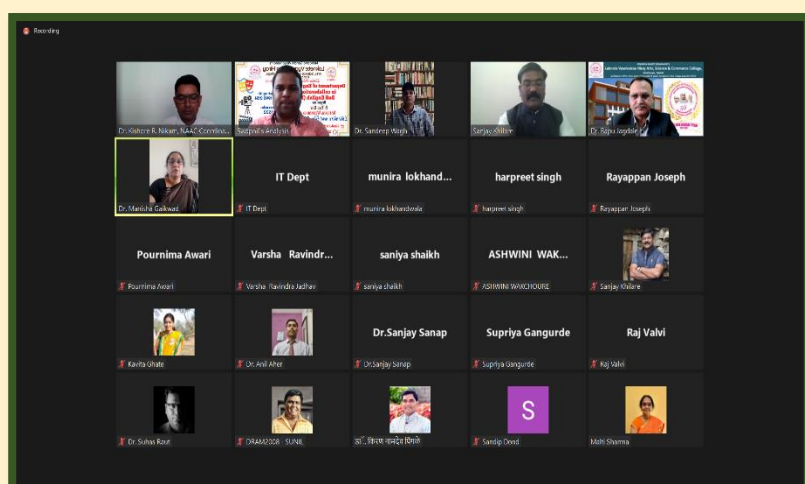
Recording

Dr. Kishore R. Nikam, NAAC Coordina...
Swapnil's Analysis
Dr. Sandeep Wagh
Sanjay Shitole
Dr. Bapu Jagdale

Dr. Manisha Gaikwad
IT Dept
IT Dept
munira lokhand...
munira lokhandwala
harpreet singh
harpreet singh
Rayappan Joseph
Rayappan Joseph

Pournima Awari
Pournima Awari
Varsha Ravindr...
Varsha Ravindra Jadhav
saniya shaikh
saniya shaikh
ASHWINI WAK...
ASHWINI WAKCHOURE
Sanjay Khilare

Kavita Ghate
Dr. Anil Aher
Dr.Sanjay Sanap
Dr.Sanjay Sanap
Supriya Gangurde
Supriya Gangurde
Raj Valvi
Raj Valvi

Dr. Suhas Raut
DRAM2008 - SUNIL
डॉ. किरण नामदेव पिंगळे
S
Sandip Dond
Malti Sharma